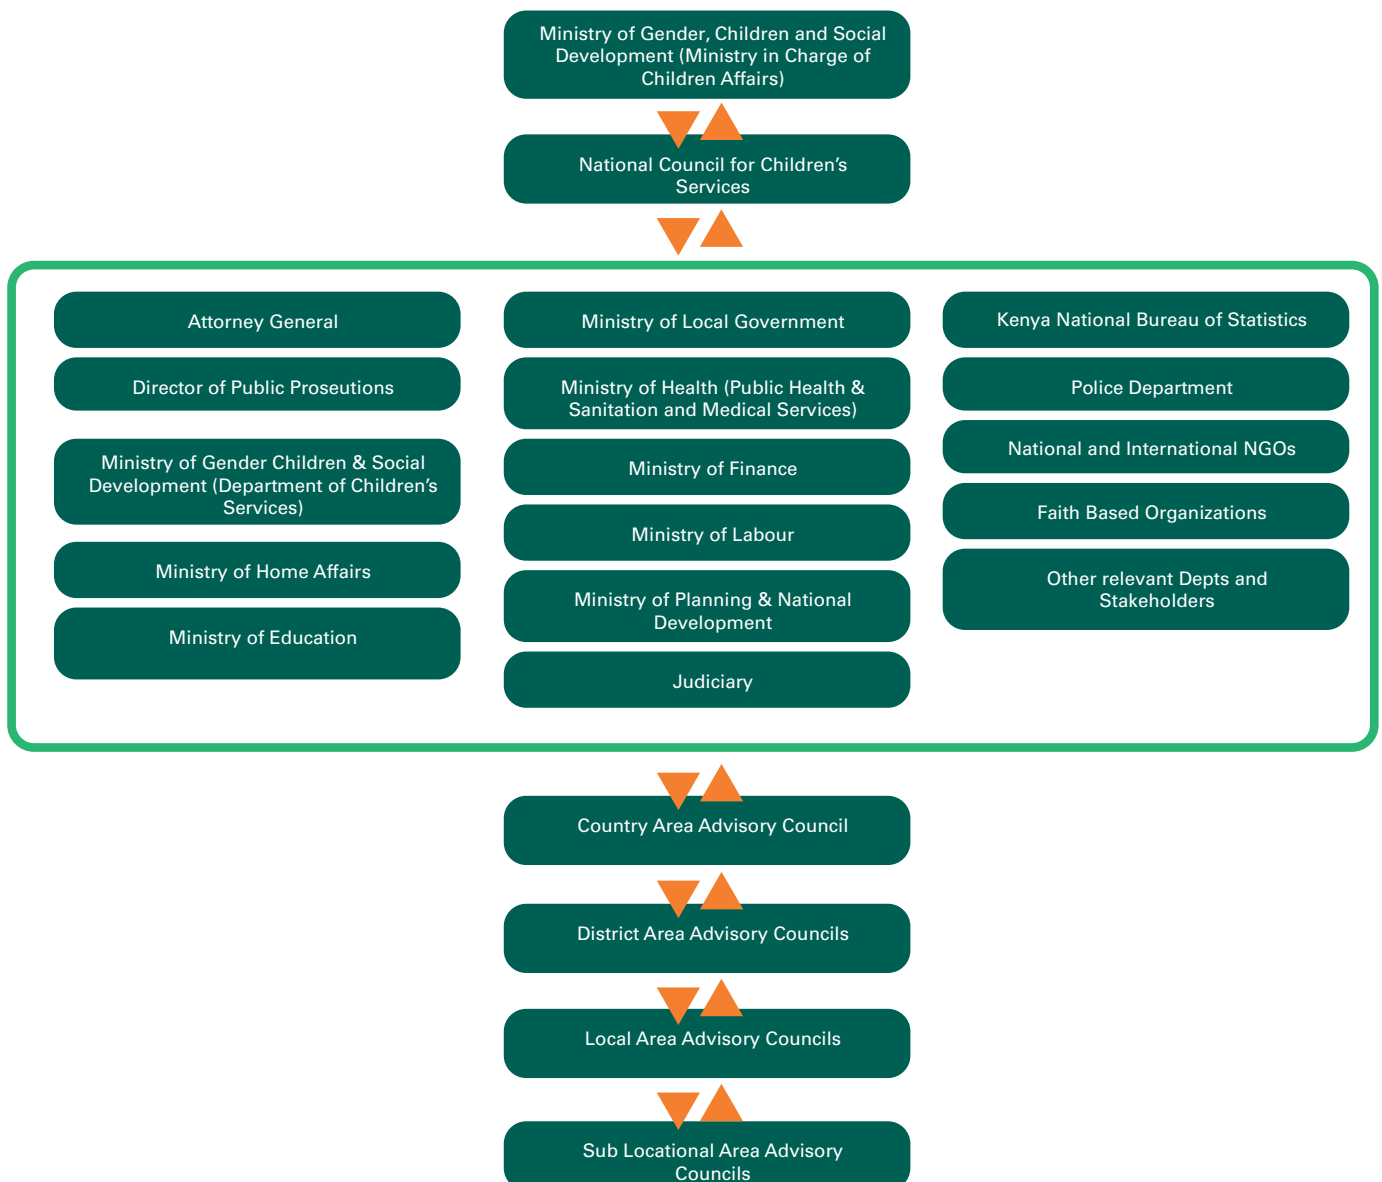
Ministry of Gender, Children and Social Development (Ministry in Charge of Children Affairs)

National Council for Children's Services

Attorney General

Director of Public Proseutions

Ministry of Gender Children & Social Development (Department of Children's Services)

Ministry of Home Affairs

Ministry of Education

Ministry of Local Government

Ministry of Health (Public Health & Sanitation and Medical Services)

Ministry of Finance

Ministry of Labour

Ministry of Planning & National Development

Judiciary

Kenya National Bureau of Statistics

Police Department

National and International NGOs

Faith Based Organizations

Other relevant Depts and Stakeholders

Country Area Advisory Council

District Area Advisory Councils

Local Area Advisory Councils

Sub Locational Area Advisory Councils